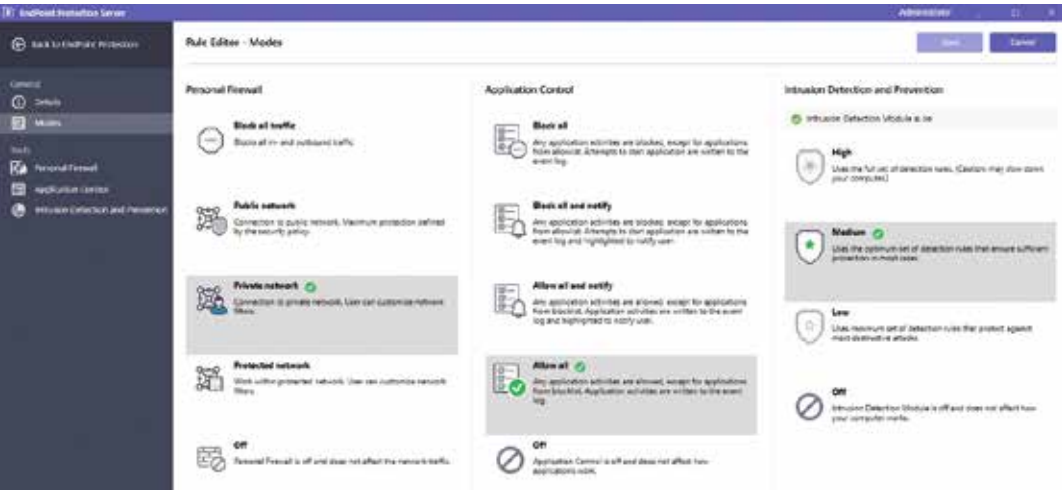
EndPoint Protection Server

Administrator

Back to EndPoint Protection

Rule Editor - Modes

Save

Cancel

General

Details

Modes

Tools

Personal Firewall

Application Control

Intrusion Detection and Prevention

Personal Firewall

Block all traffic

Block all in- and outbound traffic.

Public network

Connection to public network. Maximum protection defined by the security policy.

Private network

Connection to private network. User can customize network filters.

Protected network

Work within protected network. User can customize network filters.

Off

Personal Firewall is off and does not affect the network traffic.

Application Control

Block all

Any application activities are blocked, except for applications from allowlist. Attempts to start application are written to the event log.

Block all and notify

Any application activities are blocked, except for applications from allowlist. Attempts to start application are written to the event log and highlighted to notify user.

Allow all and notify

Any application activities are allowed, except for applications from blocklist. Application activities are written to the event log and highlighted to notify user.

Allow all

Any application activities are allowed, except for applications from blocklist. Application activities are written to the event log.

Off

Application Control is off and does not affect how applications work.

Intrusion Detection and Prevention

Intrusion Detection Module is on

High

Uses the full set of detection rules. (Caution: may slow down your computer.)

Medium

Uses the optimum set of detection rules that ensure sufficient protection in most cases.

Low

Uses minimum set of detection rules that protect against most destructive attacks.

Off

Intrusion Detection Module is off and does not affect how your computer works.